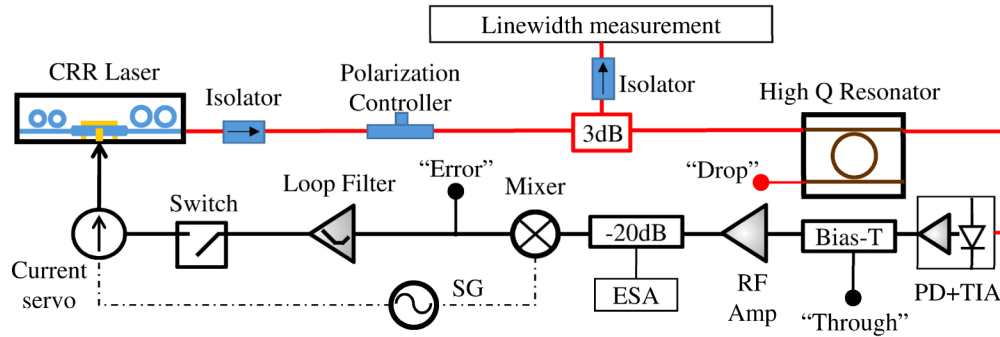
Linewidth measurement

CRR Laser

Isolator

Polarization Controller

Isolator

3dB

High Q Resonator

"Drop"

"Error"

Mixer

Loop Filter

Switch

-20dB

ESA

RF Amp

Bias-T

"Through"

PD+TIA

Current servo

SG